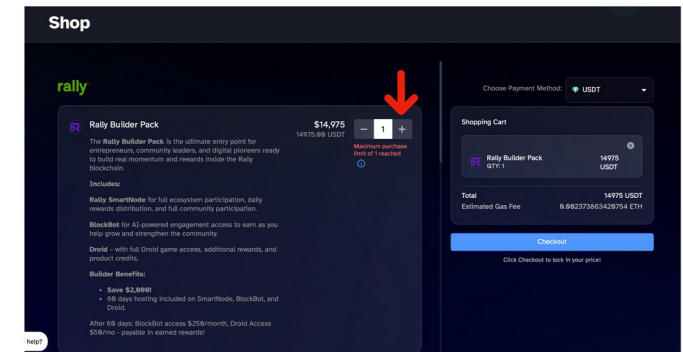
Shop

rally

Rally Builder Pack

The Rally Builder Pack is the ultimate entry point for entrepreneurs, community leaders, and digital pioneers ready to build real momentum and rewards inside the Rally blockchain.

Includes:

Rally SmartNode for full ecosystem participation, daily rewards distribution, and full community participation.

BlockBot for AI-powered engagement access to earn as you help grow and strengthen the community.

Droid - with full Droid game access, additional rewards, and product credits.

Builder Benefits:

- Save $2,000!
- 60 days hosting included on SmartNode, BlockBot, and Droid.

After 60 days: BlockBot access $250/month, Droid Access $50/mo - payable in earned rewards!

$14,975
14975.00 USDT

−
1
+

Maximum purchase limit of 1 reached

Choose Payment Method: USDT

Shopping Cart

Rally Builder Pack
QTY: 1
14975
USDT

Total 14975 USDT
Estimated Gas Fee 0.002373863426754 ETH

Checkout

Click Checkout to lock in your price!

help?